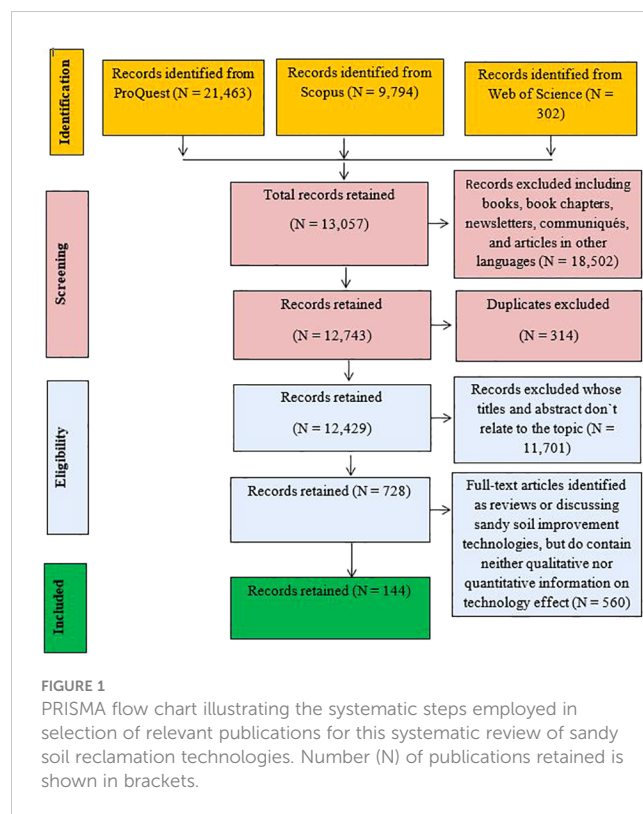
Identification

Records identified from ProQuest (N = 21,463)

Records identified from Scopus (N = 9,794)

Records identified from Web of Science (N = 302)

Screening

Total records retained (N = 13,057)

Records excluded including books, book chapters, newsletters, communiqués, and articles in other languages (N = 18,502)

Records retained (N = 12,743)

Duplicates excluded (N = 314)

Eligibility

Records retained (N = 12,429)

Records excluded whose titles and abstract don`t relate to the topic (N = 11,701)

Records retained (N = 728)

Full-text articles identified as reviews or discussing sandy soil improvement technologies, but do contain neither qualitative nor quantitative information on technology effect (N = 560)

Included

Records retained (N = 144)

FIGURE 1
PRISMA flow chart illustrating the systematic steps employed in selection of relevant publications for this systematic review of sandy soil reclamation technologies. Number (N) of publications retained is shown in brackets.